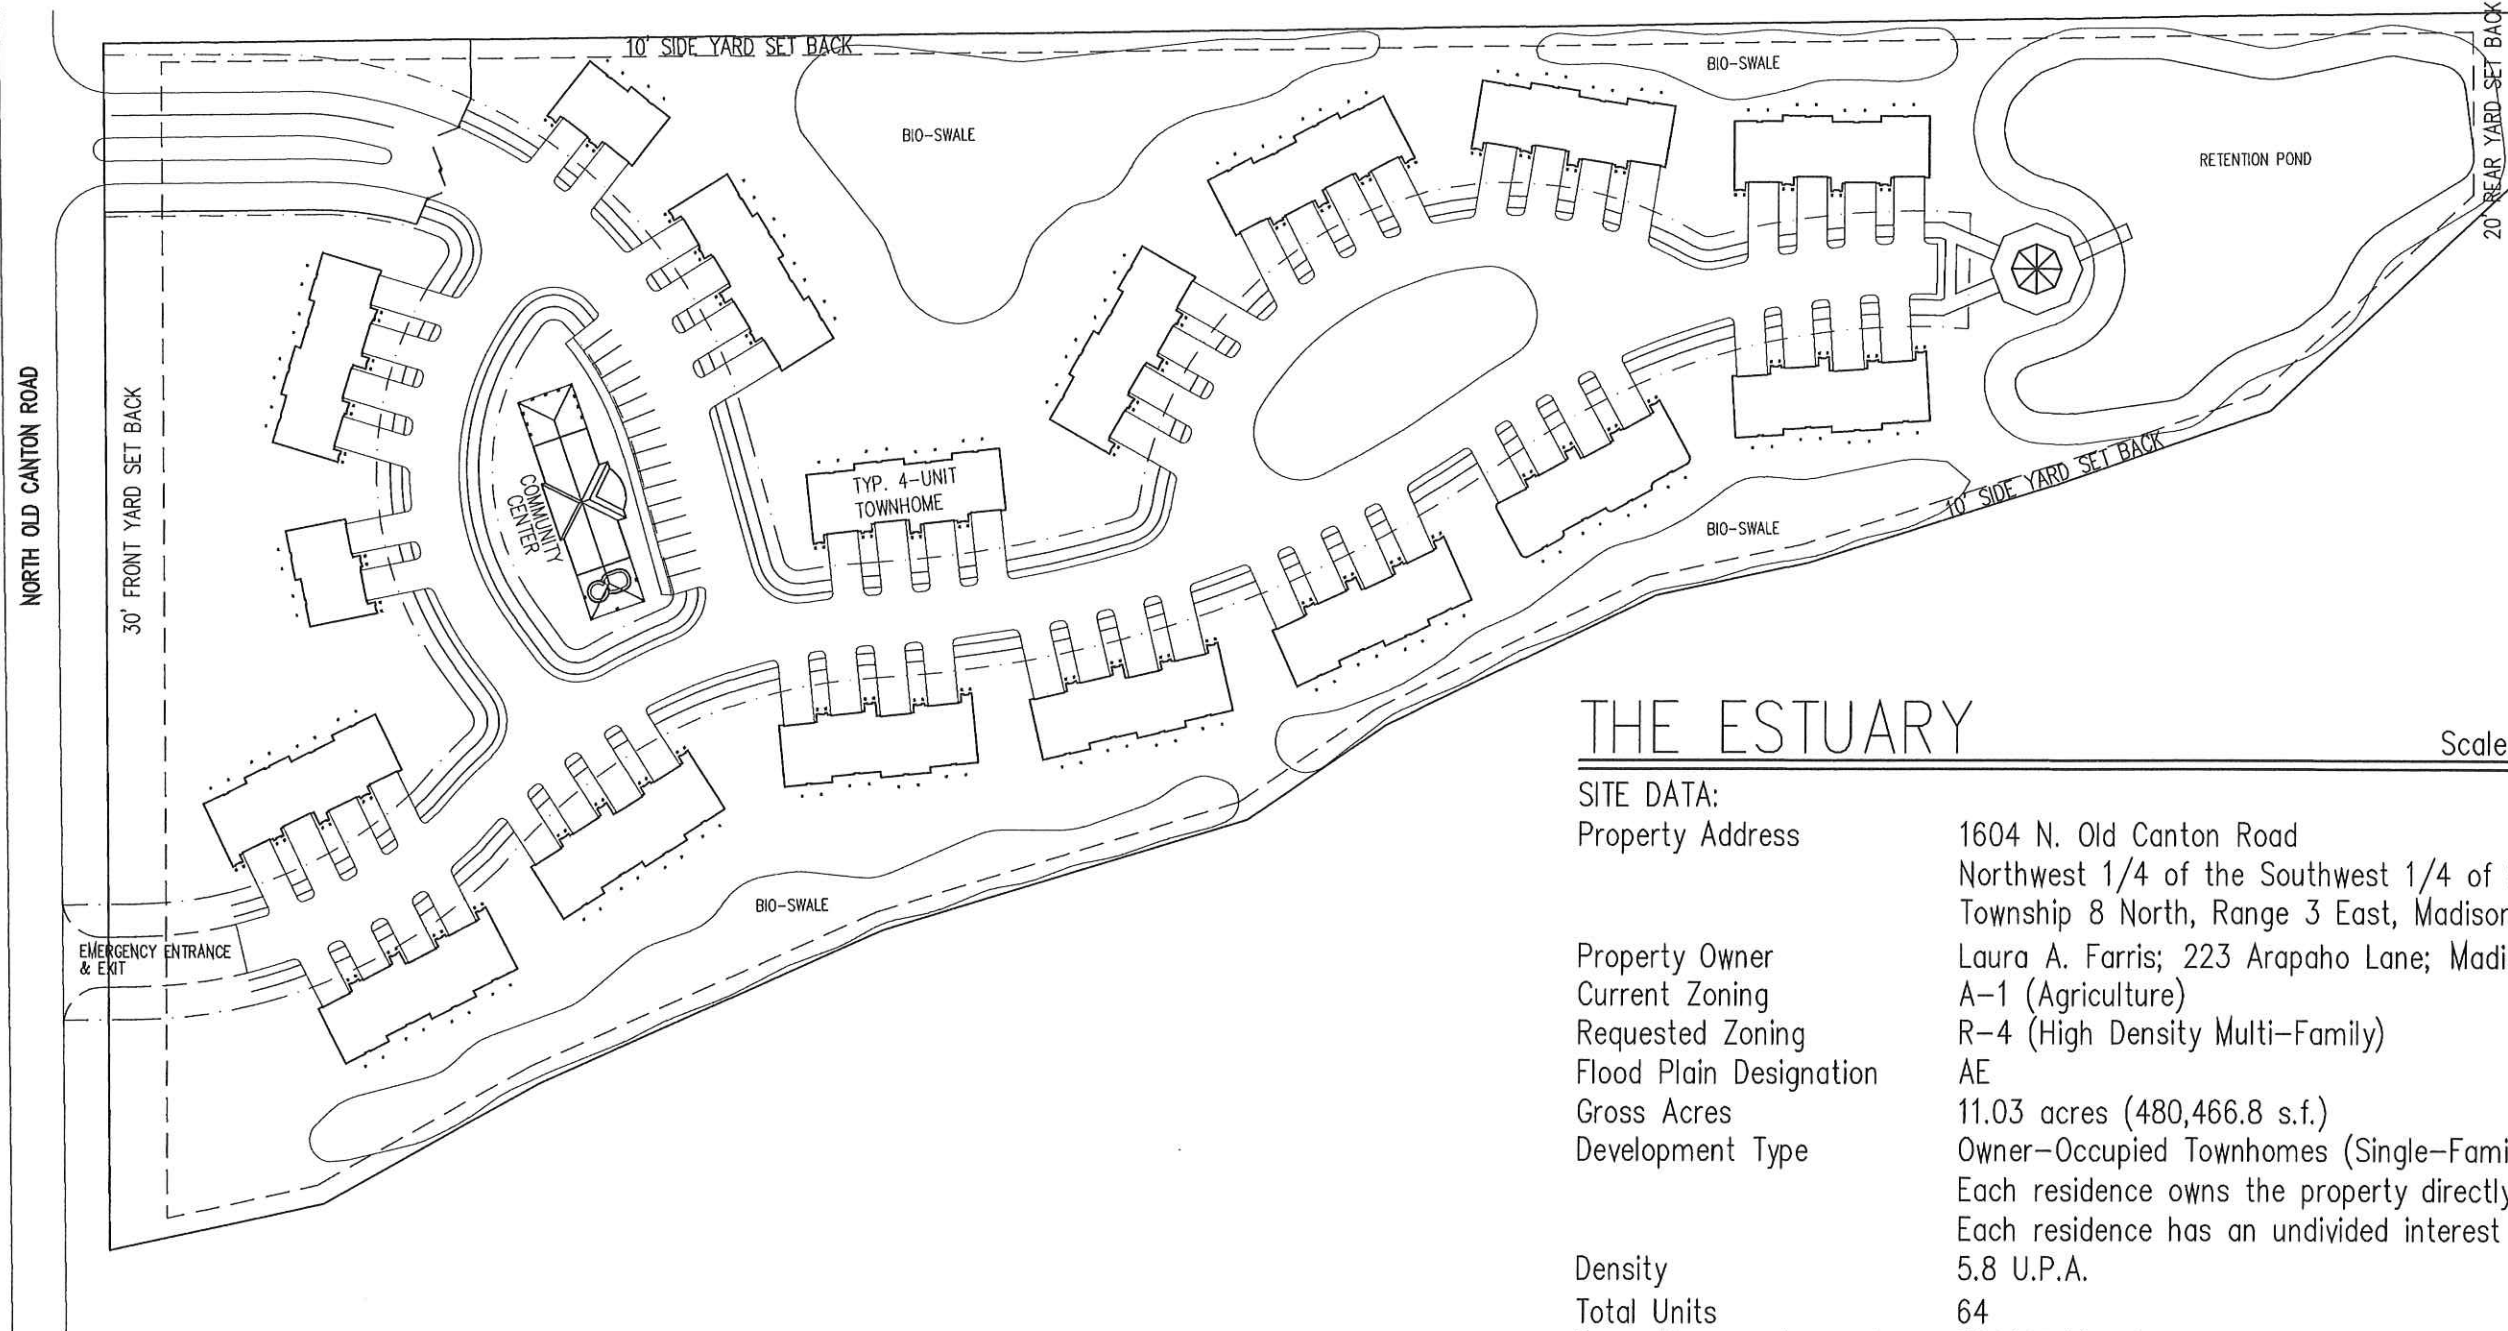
10' SIDE YARD SET BACK

BIO-SWALE

BIO-SWALE

RETENTION POND

20' REAR YARD SET BACK

NORTH OLD CANTON ROAD

30' FRONT YARD SET BACK

COMMUNITY CENTER

TYP. 4-UNIT TOWNHOME

10' SIDE YARD SET BACK

BIO-SWALE

BIO-SWALE

EMERGENCY ENTRANCE & EXIT

THE ESTUARY

Scale

SITE DATA:

| | |
|---|---|
| Property Address | 1604 N. Old Canton Road |
| | Northwest 1/4 of the Southwest 1/4 of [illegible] |
| | Township 8 North, Range 3 East, Madison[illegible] |
| Property Owner | Laura A. Farris; 223 Arapaho Lane; Madi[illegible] |
| Current Zoning | A–1 (Agriculture) |
| Requested Zoning | R–4 (High Density Multi–Family) |
| Flood Plain Designation | AE |
| Gross Acres | 11.03 acres (480,466.8 s.f.) |
| Development Type | Owner–Occupied Townhomes (Single–Fami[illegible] |
| | Each residence owns the property directly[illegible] |
| | Each residence has an undivided interest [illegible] |
| Density | 5.8 U.P.A. |
| Total Units | 64 |